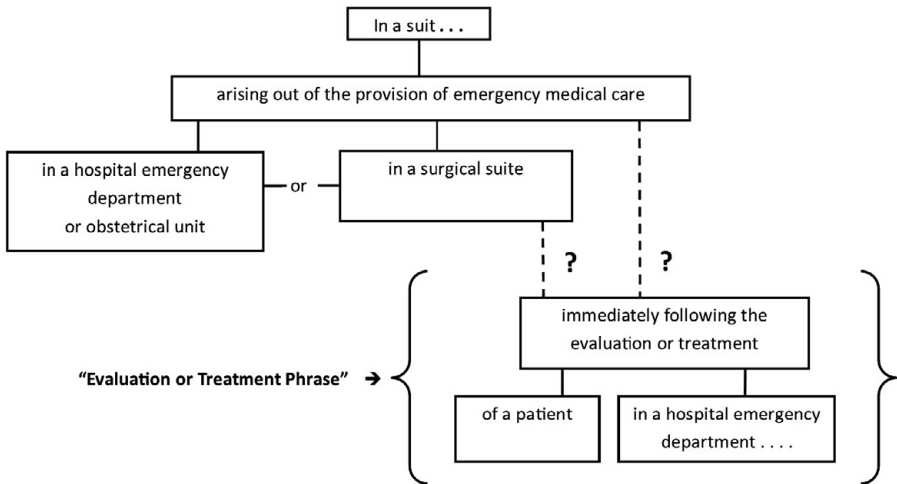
In a suit . . .

arising out of the provision of emergency medical care

in a hospital emergency department or obstetrical unit

or

in a surgical suite

?

?

"Evaluation or Treatment Phrase" ➔

immediately following the evaluation or treatment

of a patient

in a hospital emergency department . . . .